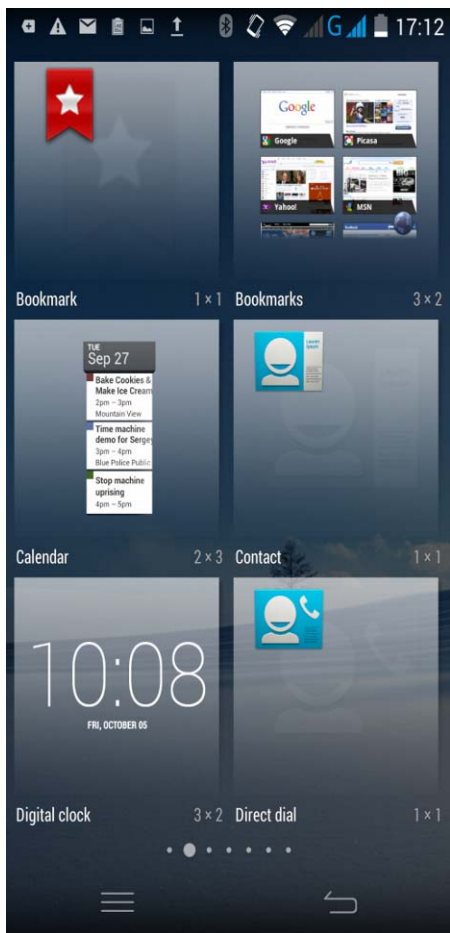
G 17:12

Google
Picasa
Yahoo!
MSN

Bookmark 1 × 1
Bookmarks 3 × 2

TUE
Sep 27
Bake Cookies & Make Ice Cream
2pm – 3pm
Mountain View
Time machine demo for Sergey
3pm – 4pm
Blue Police Public
Stop machine uprising
4pm – 5pm

Calendar 2 × 3
Contact 1 × 1

10:08
FRI, OCTOBER 05

Digital clock 3 × 2
Direct dial 1 × 1